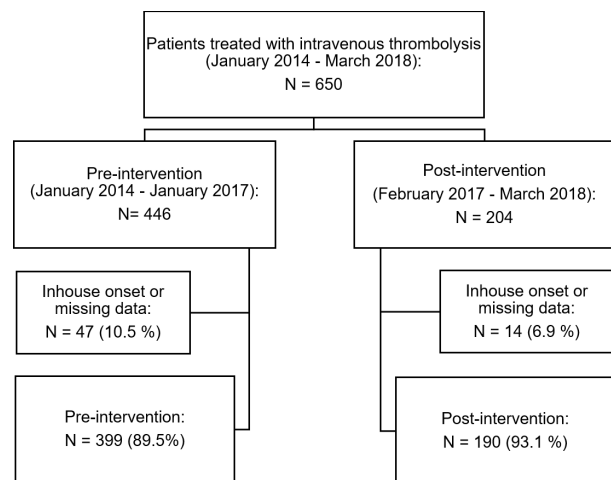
Patients treated with intravenous thrombolysis (January 2014 - March 2018):
N = 650

Pre-intervention (January 2014 - January 2017):
N= 446

Inhouse onset or missing data:
N = 47 (10.5 %)

Pre-intervention:
N = 399 (89.5%)

Post-intervention (February 2017 - March 2018):
N = 204

Inhouse onset or missing data:
N = 14 (6.9 %)

Post-intervention:
N = 190 (93.1 %)